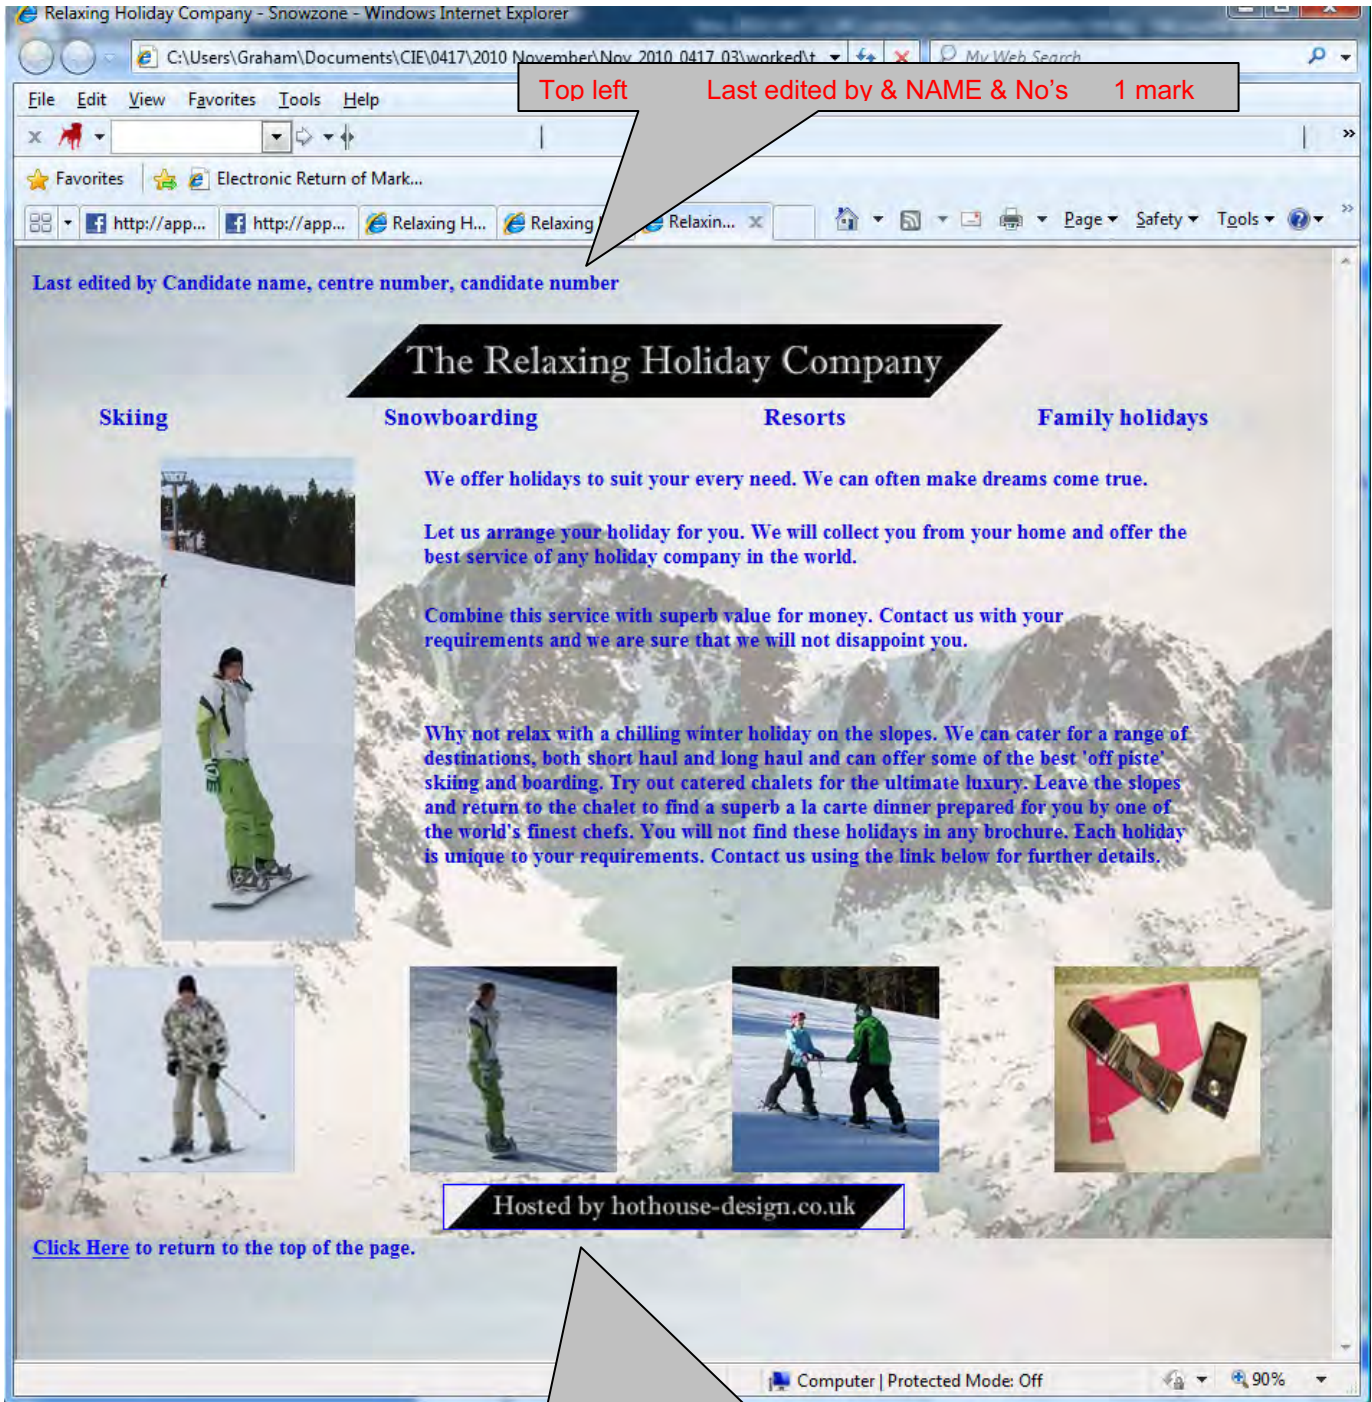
Relaxing Holiday Company - Snowzone - Windows Internet Explorer

C:\Users\Graham\Documents\CIE\0417\2010 November\Nov 2010 0417 03\worked\t

My Web Search

File Edit View Favorites Tools Help

Top left Last edited by & NAME & No's 1 mark

Favorites Electronic Return of Mark...

http://app... http://app... Relaxing H... Relaxing Relaxin...

Page Safety Tools

Last edited by Candidate name, centre number, candidate number

The Relaxing Holiday Company

Skiing Snowboarding Resorts Family holidays

We offer holidays to suit your every need. We can often make dreams come true.

Let us arrange your holiday for you. We will collect you from your home and offer the best service of any holiday company in the world.

Combine this service with superb value for money. Contact us with your requirements and we are sure that we will not disappoint you.

Why not relax with a chilling winter holiday on the slopes. We can cater for a range of destinations, both short haul and long haul and can offer some of the best 'off piste' skiing and boarding. Try out catered chalets for the ultimate luxury. Leave the slopes and return to the chalet to find a superb a la carte dinner prepared for you by one of the world's finest chefs. You will not find these holidays in any brochure. Each holiday is unique to your requirements. Contact us using the link below for further details.

Hosted by hothouse-design.co.uk

Click Here to return to the top of the page.

Computer | Protected Mode: Off 90%